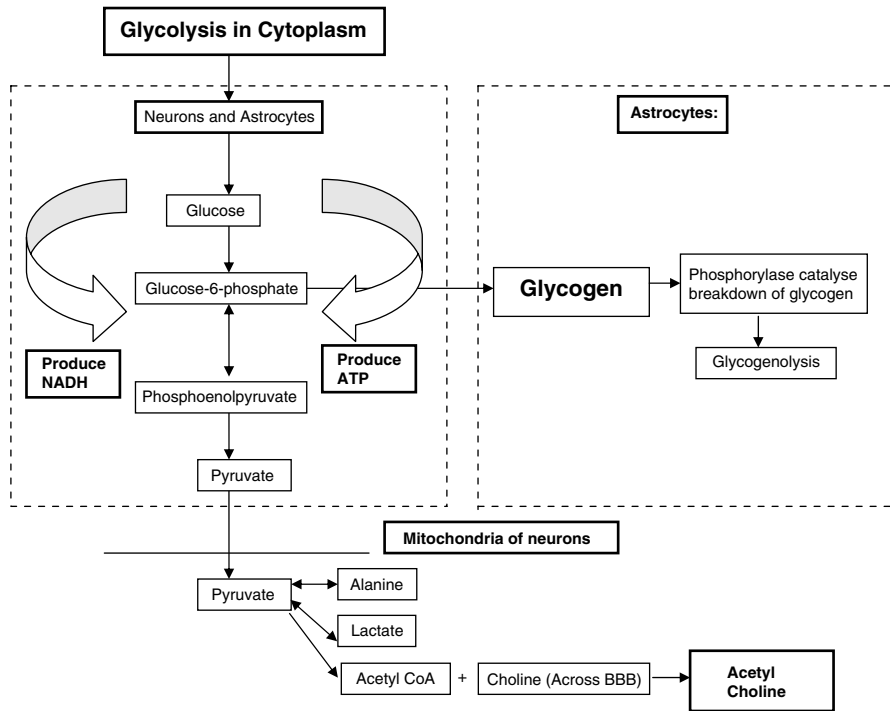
Glycolysis in Cytoplasm

Neurons and Astrocytes

Glucose

Glucose-6-phosphate

Produce NADH

Produce ATP

Phosphoenolpyruvate

Pyruvate

Astrocytes:

Glycogen

Phosphorylase catalyse breakdown of glycogen

Glycogenolysis

Mitochondria of neurons

Pyruvate

Alanine

Lactate

Acetyl CoA

+

Choline (Across BBB)

Acetyl Choline